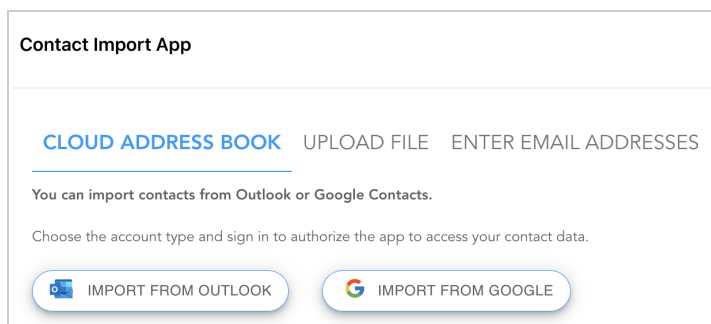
Contact Import App

CLOUD ADDRESS BOOK UPLOAD FILE ENTER EMAIL ADDRESSES

You can import contacts from Outlook or Google Contacts.

Choose the account type and sign in to authorize the app to access your contact data.

IMPORT FROM OUTLOOK

IMPORT FROM GOOGLE